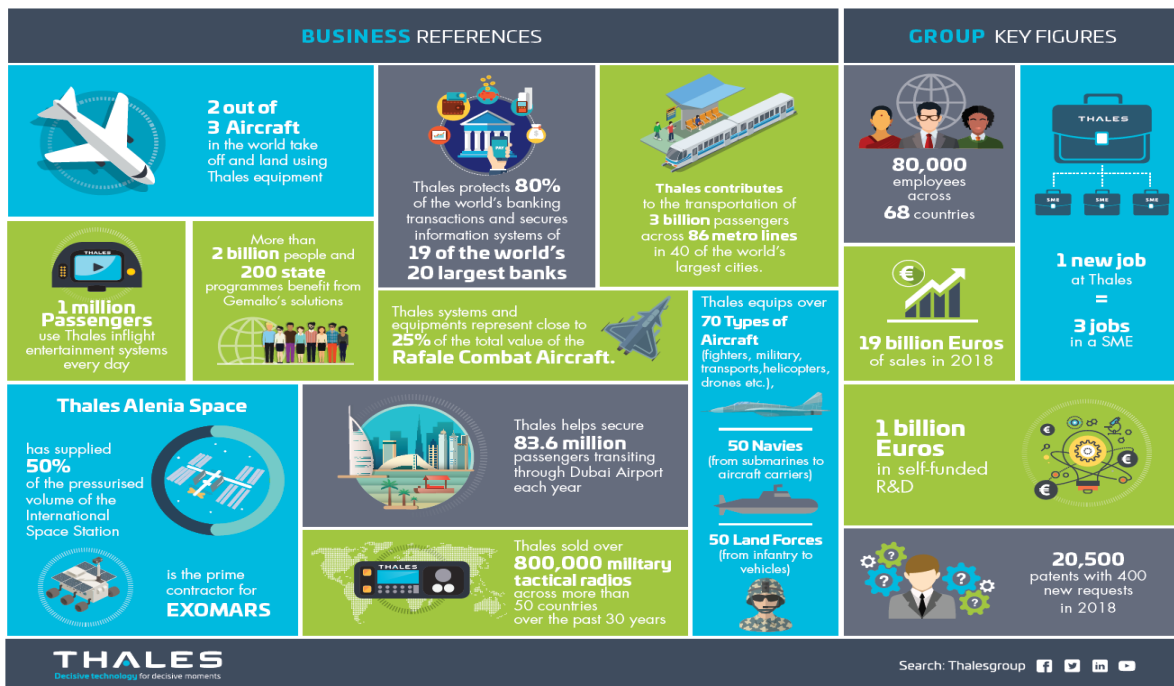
BUSINESS REFERENCES

GROUP KEY FIGURES

2 out of 3 Aircraft in the world take off and land using Thales equipment

Thales protects 80% of the world's banking transactions and secures information systems of 19 of the world's 20 largest banks

Thales contributes to the transportation of 3 billion passengers across 86 metro lines in 40 of the world's largest cities.

80,000 employees across 68 countries

THALES

SME SME SME

1 new job at Thales = 3 jobs in a SME

THALES

1 million Passengers use Thales inflight entertainment systems every day

More than 2 billion people and 200 state programmes benefit from Gemalto's solutions

Thales systems and equipments represent close to 25% of the total value of the Rafale Combat Aircraft.

Thales equips over 70 Types of Aircraft (fighters, military, transports,helicopters, drones etc.),

19 billion Euros of sales in 2018

Thales Alenia Space

has supplied 50% of the pressurised volume of the International Space Station

is the prime contractor for EXOMARS

Thales helps secure 83.6 million passengers transiting through Dubai Airport each year

50 Navies (from submarines to aircraft carriers)

50 Land Forces (from infantry to vehicles)

1 billion Euros in self-funded R&D

THALES

Thales sold over 800,000 military tactical radios across more than 50 countries over the past 30 years

20,500 patents with 400 new requests in 2018

THALES
Decisive technology for decisive moments

Search: Thalesgroup